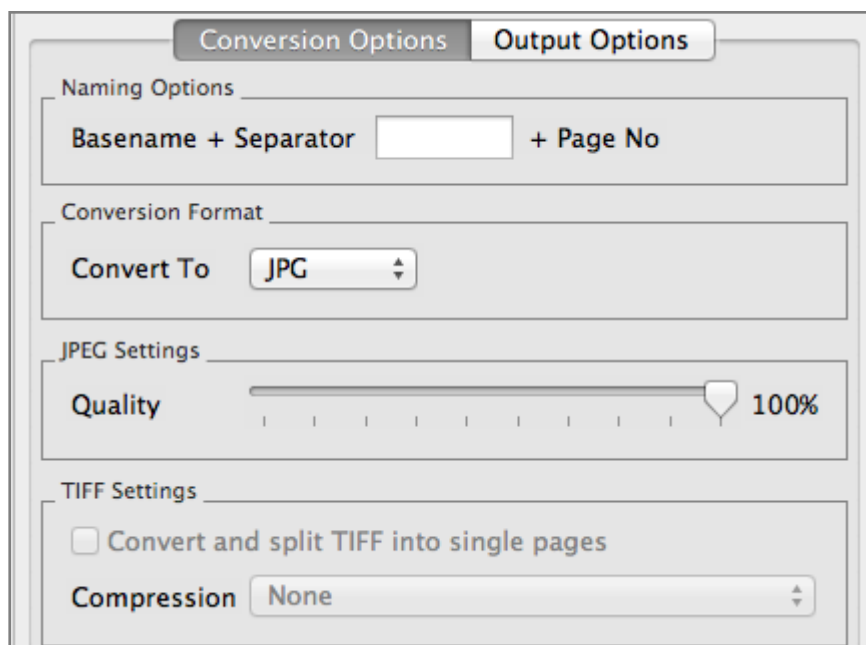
Conversion Options
Output Options

Naming Options

Basename + Separator + Page No

Conversion Format

Convert To JPG

JPEG Settings

Quality 100%

TIFF Settings

Convert and split TIFF into single pages

Compression None